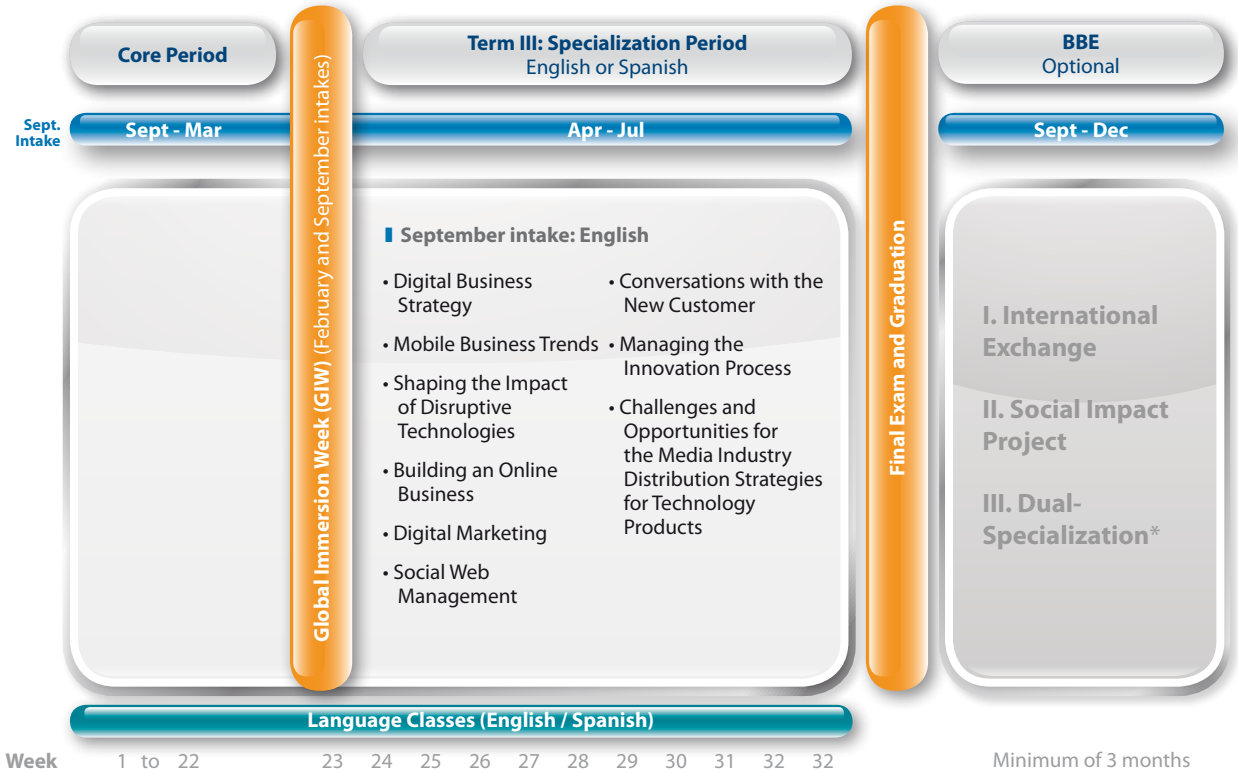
Core Period

Global Immersion Week (GIW) (February and September intakes)

Term III: Specialization Period
English or Spanish

Final Exam and Graduation

BBE
Optional

Sept. Intake

Sept - Mar

Apr - Jul

Sept - Dec

September intake: English

• Digital Business Strategy
• Mobile Business Trends
• Shaping the Impact of Disruptive Technologies
• Building an Online Business
• Digital Marketing
• Social Web Management

• Conversations with the New Customer
• Managing the Innovation Process
• Challenges and Opportunities for the Media Industry Distribution Strategies for Technology Products

I. International Exchange

II. Social Impact Project

III. Dual-Specialization*

Language Classes (English / Spanish)

Week 1 to 22 23 24 25 26 27 28 29 30 31 32 32 Minimum of 3 months